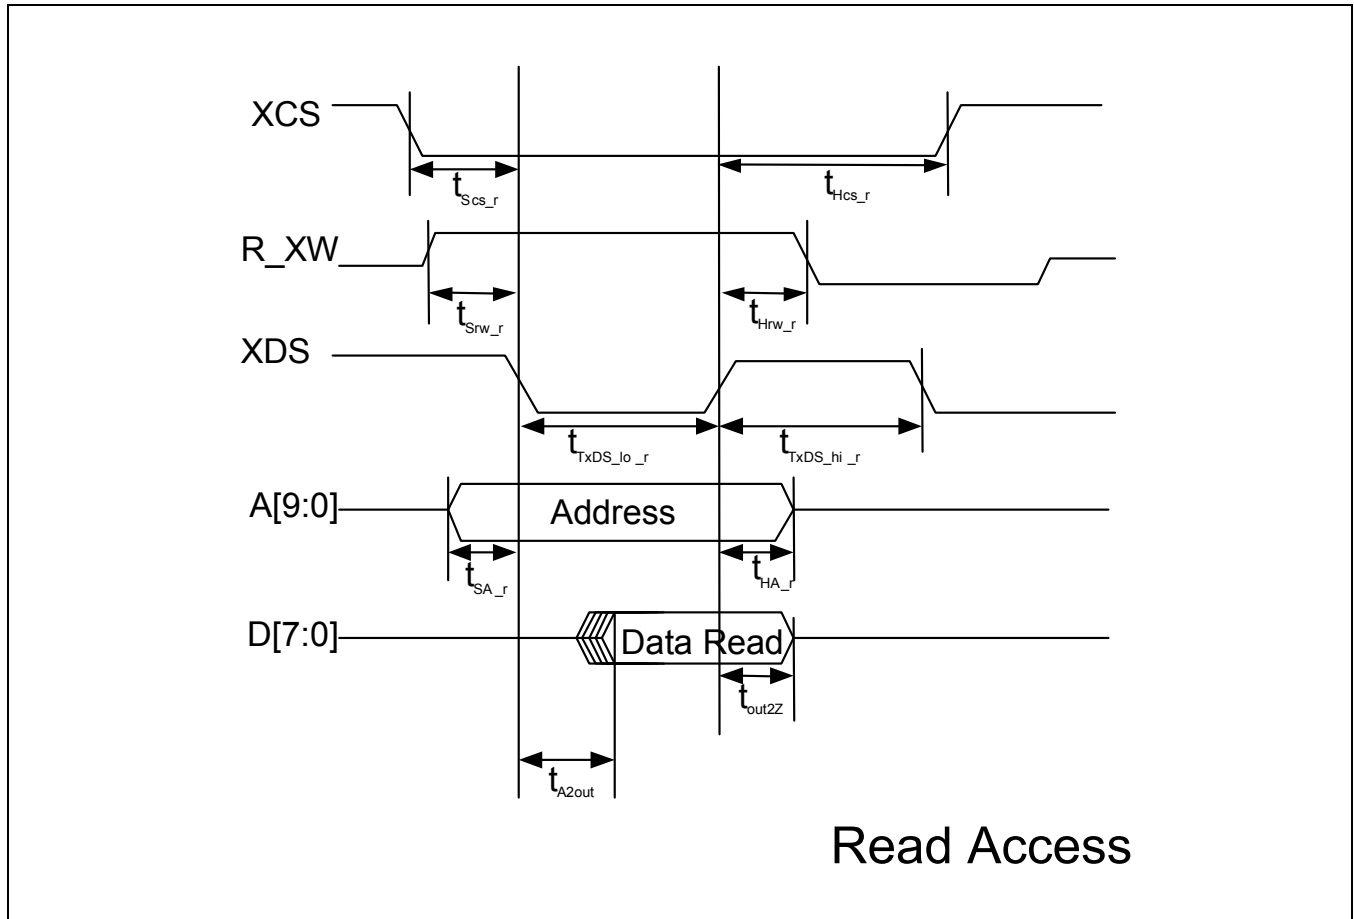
XCS

$t_{Scs\_r}$

$t_{Hcs\_r}$

R_XW

$t_{Srw\_r}$

$t_{Hrw\_r}$

XDS

$t_{TxDS\_lo\_r}$

$t_{TxDS\_hi\_r}$

A[9:0]

Address

$t_{SA\_r}$

$t_{HA\_r}$

D[7:0]

Data Read

$t_{out2Z}$

$t_{A2out}$

Read Access